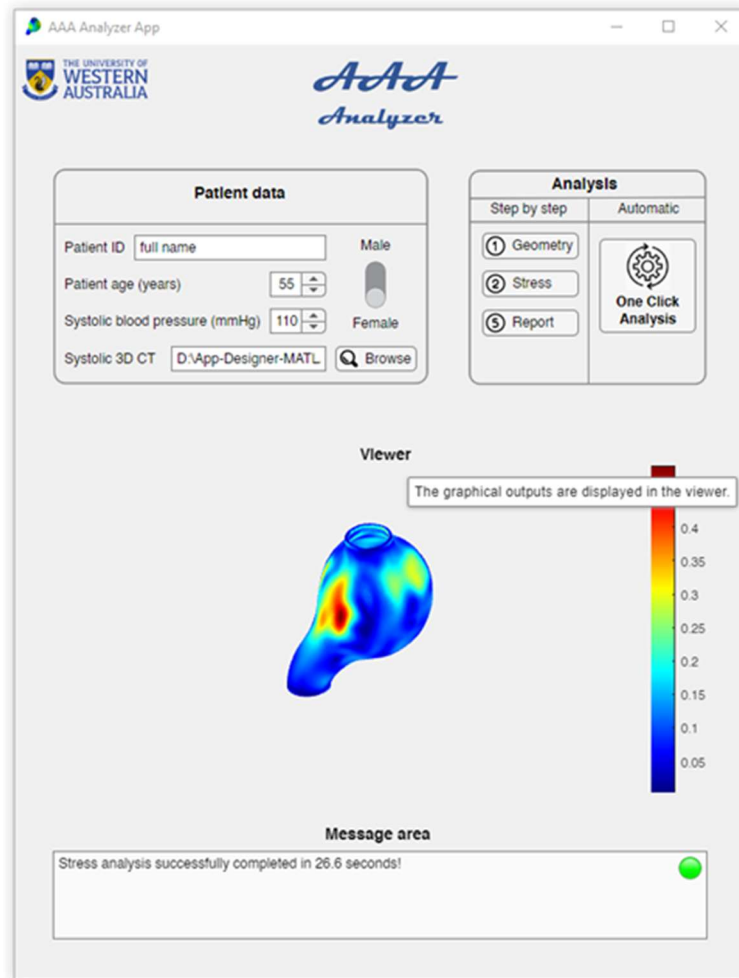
AAA Analyzer App

THE UNIVERSITY OF WESTERN AUSTRALIA

AAA Analyzer

Patient data

Patient ID full name

Patient age (years) 55

Systolic blood pressure (mmHg) 110

Systolic 3D CT D:\App-Designer-MATL

Browse

Male

Female

Analysis

Step by step

Automatic

① Geometry

② Stress

⑤ Report

One Click Analysis

Viewer

The graphical outputs are displayed in the viewer.

0.4
0.35
0.3
0.25
0.2
0.15
0.1
0.05

Message area

Stress analysis successfully completed in 26.6 seconds!